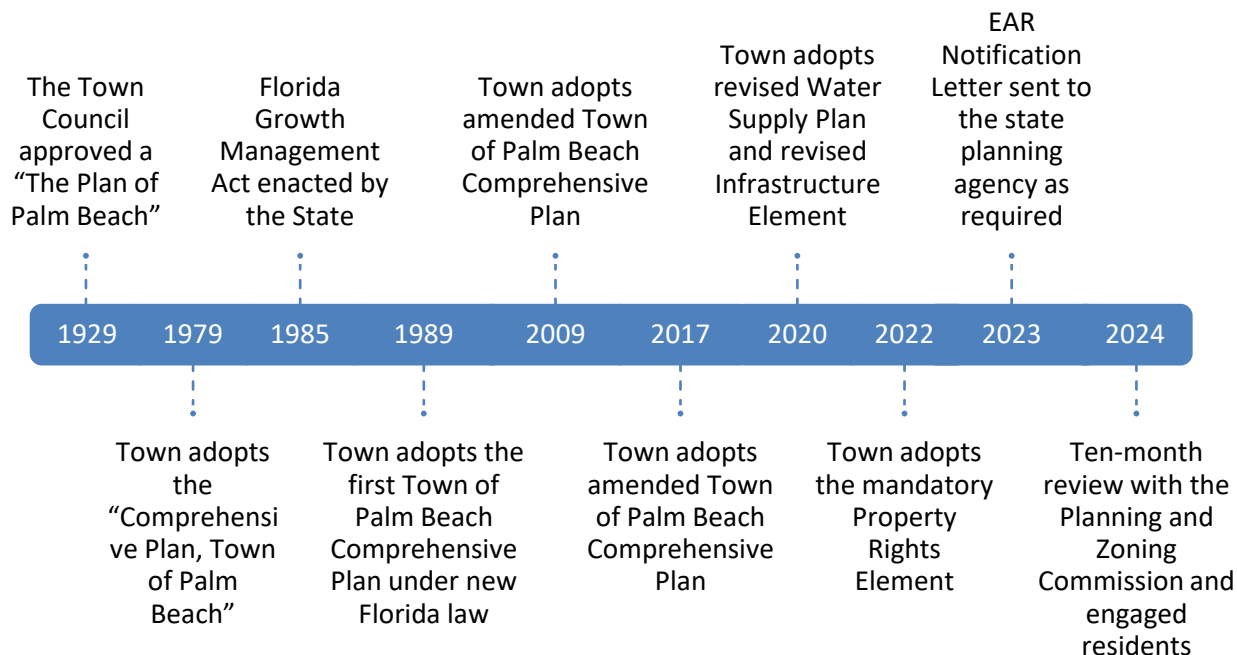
The Town Council approved a "The Plan of Palm Beach"

Florida Growth Management Act enacted by the State

Town adopts amended Town of Palm Beach Comprehensive Plan

Town adopts revised Water Supply Plan and revised Infrastructure Element

EAR Notification Letter sent to the state planning agency as required

1929 1979 1985 1989 2009 2017 2020 2022 2023 2024

Town adopts the "Comprehensive Plan, Town of Palm Beach"

Town adopts the first Town of Palm Beach Comprehensive Plan under new Florida law

Town adopts amended Town of Palm Beach Comprehensive Plan

Town adopts the mandatory Property Rights Element

Ten-month review with the Planning and Zoning Commission and engaged residents